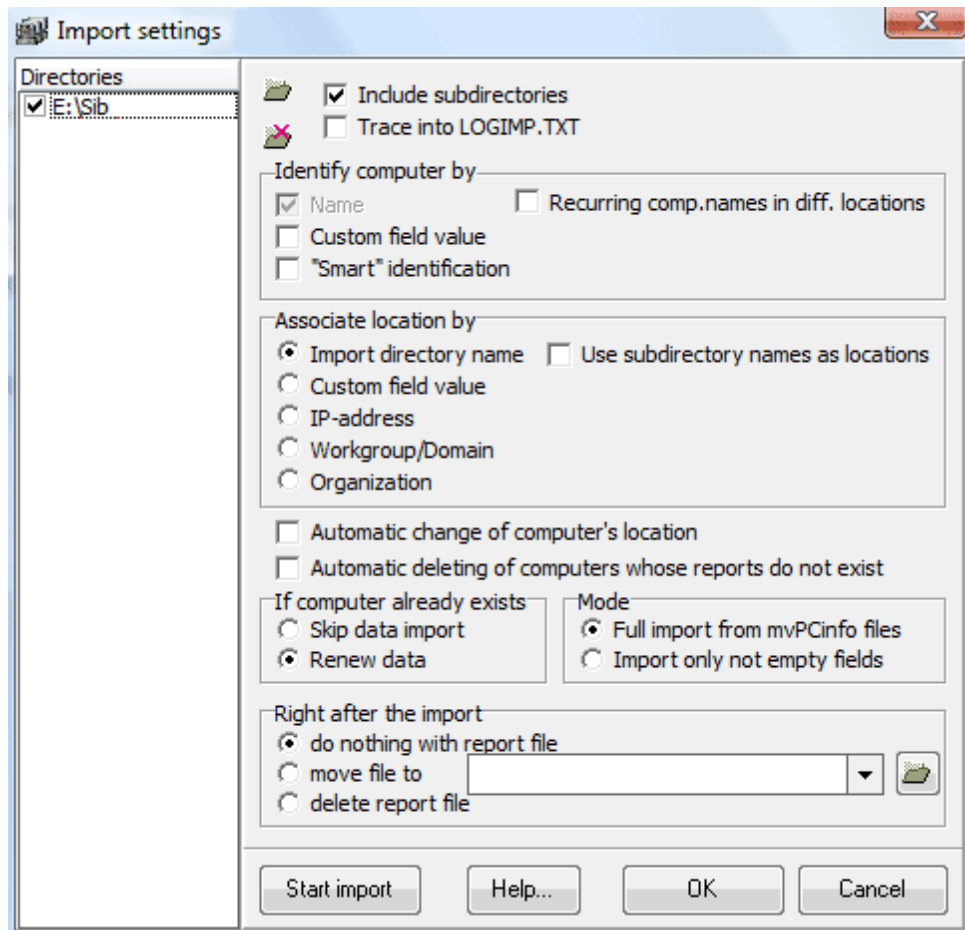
Import settings

Directories
E:\Sib

Include subdirectories
Trace into LOGIMP.TXT

Identify computer by
Name
Recurring comp.names in diff. locations
Custom field value
"Smart" identification

Associate location by
Import directory name
Use subdirectory names as locations
Custom field value
IP-address
Workgroup/Domain
Organization

Automatic change of computer's location
Automatic deleting of computers whose reports do not exist

If computer already exists
Skip data import
Renew data

Mode
Full import from mvPCinfo files
Import only not empty fields

Right after the import
do nothing with report file
move file to
delete report file

Start import
Help...
OK
Cancel